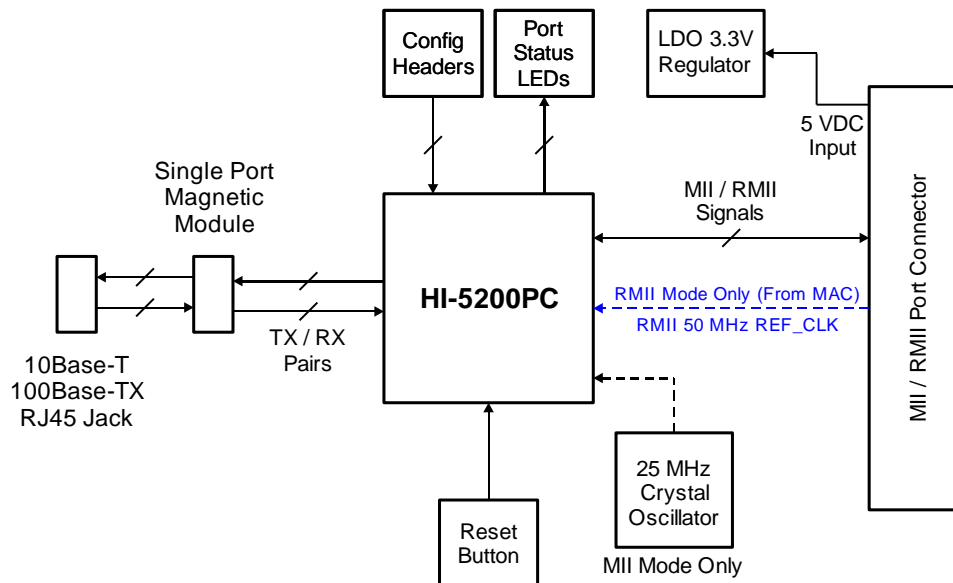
Config Headers

Port Status LEDs

LDO 3.3V Regulator

5 VDC Input

Single Port Magnetic Module

MII / RMII Signals

MII / RMII Port Connector

HI-5200PC

RMII Mode Only (From MAC)

RMII 50 MHz REF_CLK

TX / RX Pairs

10Base-T
100Base-TX
RJ45 Jack

25 MHz Crystal Oscillator

MII Mode Only

Reset Button